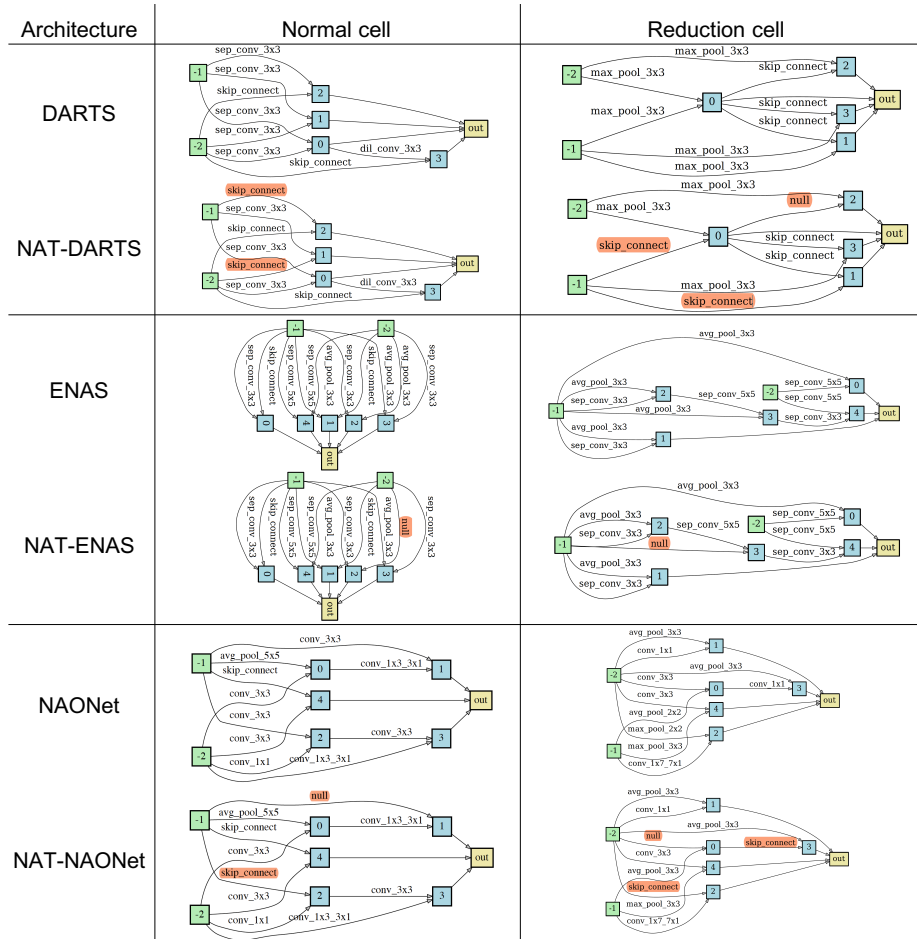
| Architecture | Normal cell | Reduction cell |
|---|---|---|
| DARTS | sep_conv_3x3, -1, sep_conv_3x3, 2, skip_connect, 1, sep_conv_3x3, -2, sep_conv_3x3, 0, out, dil_conv_3x3, skip_connect, 3 | max_pool_3x3, -2, max_pool_3x3, skip_connect, 2, max_pool_3x3, 0, skip_connect, out, skip_connect, 3, -1, max_pool_3x3, 1, max_pool_3x3 |
| NAT-DARTS | skip_connect, -1, sep_conv_3x3, 2, skip_connect, 1, sep_conv_3x3, skip_connect, -2, 0, out, dil_conv_3x3, sep_conv_3x3, skip_connect, 3 | max_pool_3x3, null, -2, max_pool_3x3, 2, skip_connect, 0, out, skip_connect, 3, skip_connect, -1, max_pool_3x3, 1, skip_connect |
| ENAS | -1, -2, sep_conv_3x3, skip_connect, sep_conv_5x5, sep_conv_5x5, avg_pool_3x3, sep_conv_3x3, skip_connect, avg_pool_3x3, avg_pool_3x3, sep_conv_3x3, 0, 4, 1, 2, 3, out | avg_pool_3x3, avg_pool_3x3, 2, sep_conv_5x5, -2, sep_conv_5x5, 0, sep_conv_3x3, sep_conv_5x5, -1, avg_pool_3x3, 3, sep_conv_3x3, 4, out, avg_pool_3x3, sep_conv_3x3, 1 |
| NAT-ENAS | -1, -2, sep_conv_3x3, skip_connect, sep_conv_5x5, sep_conv_5x5, sep_conv_3x3, skip_connect, avg_pool_3x3, null, sep_conv_3x3, 0, 4, 1, 2, 3, out | avg_pool_3x3, avg_pool_3x3, 2, sep_conv_5x5, sep_conv_5x5, -2, 0, sep_conv_3x3, null, sep_conv_5x5, -1, 3, sep_conv_3x3, 4, out, avg_pool_3x3, sep_conv_3x3, 1 |
| NAONet | conv_3x3, -1, avg_pool_5x5, skip_connect, 0, conv_1x3_3x1, 1, conv_3x3, 4, out, conv_3x3, conv_3x3, 2, conv_3x3, 3, -2, conv_1x1, conv_1x3_3x1 | avg_pool_3x3, 1, conv_1x1, avg_pool_3x3, -2, conv_3x3, 0, conv_1x1, 3, conv_3x3, out, avg_pool_2x2, 4, max_pool_2x2, -1, max_pool_3x3, 2, conv_1x7_7x1 |
| NAT-NAONet | null, -1, avg_pool_5x5, skip_connect, 0, conv_1x3_3x1, 1, conv_3x3, 4, out, skip_connect, conv_3x3, 2, conv_3x3, 3, -2, conv_1x1, conv_1x3_3x1 | avg_pool_3x3, 1, conv_1x1, -2, null, avg_pool_3x3, conv_3x3, 0, skip_connect, 3, out, avg_pool_3x3, 4, skip_connect, -1, max_pool_3x3, 2, conv_1x7_7x1 |